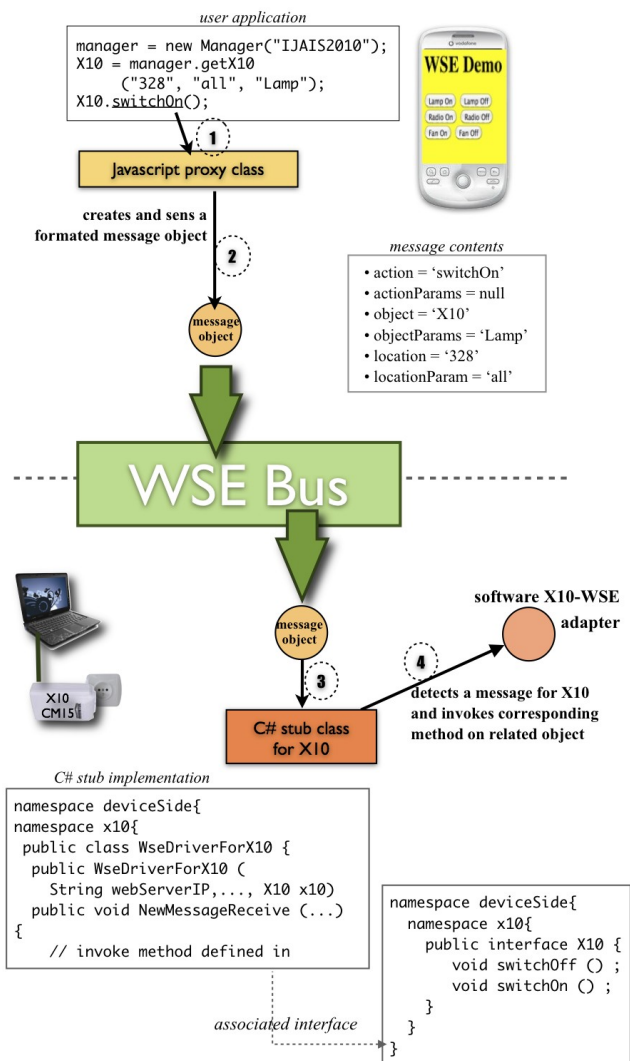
user application

manager = new Manager("IJAIS2010");
X10 = manager.getX10
("328", "all", "Lamp");
X10.switchOn();

1

Javascript proxy class

creates and sens a formated message object

2

message object

WSE Demo

Lamp On Lamp Off
Radio On Radio Off
Fan On Fan Off

message contents

• action = 'switchOn'
• actionParams = null
• object = 'X10'
• objectParams = 'Lamp'
• location = '328'
• locationParam = 'all'

WSE Bus

message object

3

software X10-WSE adapter

4

detects a message for X10 and invokes corresponding method on related object

X10 CM15

C# stub class for X10

C# stub implementation

namespace deviceSide{
namespace x10{
public class WseDriverForX10 {
public WseDriverForX10 (
String webServerIP,..., X10 x10)
public void NewMessageReceive (...)
{
// invoke method defined in

associated interface

namespace deviceSide{
namespace x10{
public interface X10 {
void switchOff () ;
void switchOn () ;
}
}
}